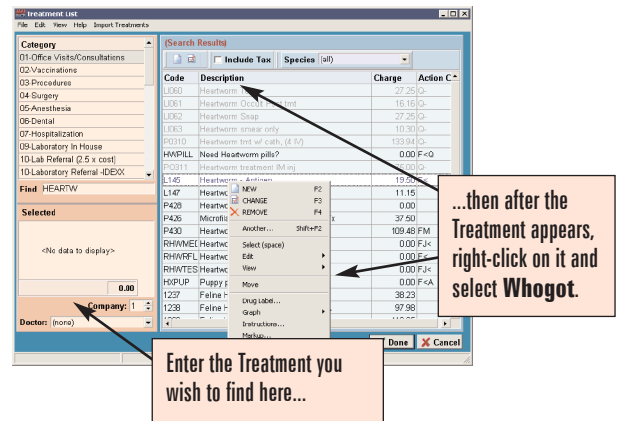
Treatment List

File Edit View Help Import Treatments

Category
01-Office Visits/Consultations
02-Vaccinations
03-Procedures
04-Surgery
05-Anesthesia
06-Dental
07-Hospitalization
09-Laboratory In House
10-Lab Referral (2.5 x cost)
10-Laboratory Referral -IDEXX

Find HEARTW

Selected

<No data to display>

0.00

Company: 1

Doctor: (none)

(Search Results)

Include Tax Species (all)

| Code | Description | Charge | Action C |
|---|---|---|---|
| U060 | Heartworm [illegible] | 27.25 | Q- |
| U061 | Heartworm Occult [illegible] tmt | 16.16 | Q- |
| U062 | Heartworm Snap | 27.25 | Q- |
| U063 | Heartworm smear only | 10.30 | Q- |
| P0310 | Heartworm tmt w/ cath, (4 IV) | 133.94 | Q- |
| HWPILL | Need Heartworm pills? | 0.00 | F<Q |
| P0311 | Heartworm treatment IM inj | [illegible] | Q- |
| L145 | Heartworm - Antigen | 19.50 | F< |
| L147 | Heartw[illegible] | 11.15 | |
| P428 | Heartw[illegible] | 0.00 | |
| P426 | Microfil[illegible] | 37.50 | |
| P430 | Heartw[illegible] | 109.48 | FM |
| RHWMEC | Heartw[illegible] | 0.00 | FJ< |
| RHWRFL | Heartw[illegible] | 0.00 | F< |
| RHWTES | Heartw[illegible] | 0.00 | FJ< |
| HXPUP | Puppy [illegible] | 0.00 | F<A |
| 1237 | Feline H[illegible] | 38.23 | |
| 1238 | Feline H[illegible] | 97.98 | |

NEW F2
CHANGE F3
REMOVE F4
Another... Shift+F2
Select (space)
Edit
View
Move
Drug Label...
Graph
Instructions...
Markup...

Done Cancel

...then after the Treatment appears, right-click on it and select Whogot.

Enter the Treatment you wish to find here...